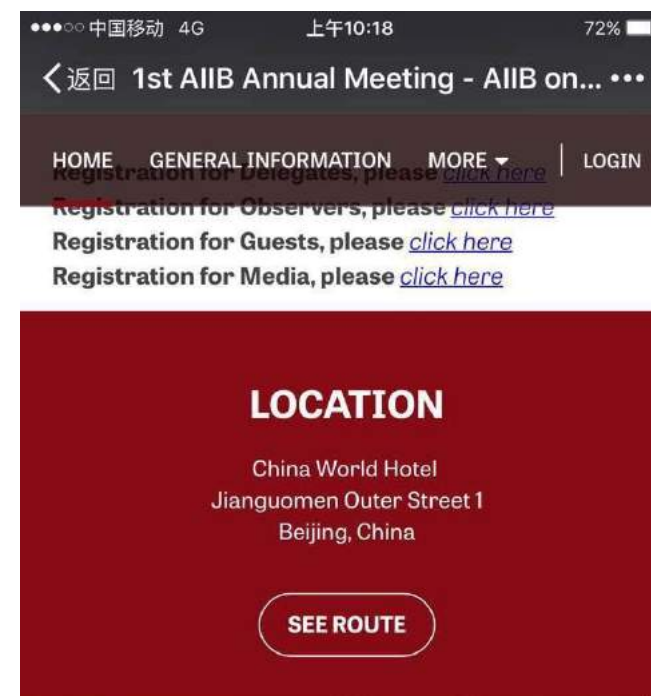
●●●○○ 中国移动 4G 上午10:18 72%

返回 1st AIIB Annual Meeting - AIIB on... •••

HOME GENERAL INFORMATION MORE LOGIN

Registration for Delegates, please click here
Registration for Observers, please click here
Registration for Guests, please click here
Registration for Media, please click here

LOCATION

China World Hotel
Jianguomen Outer Street 1
Beijing, China

SEE ROUTE